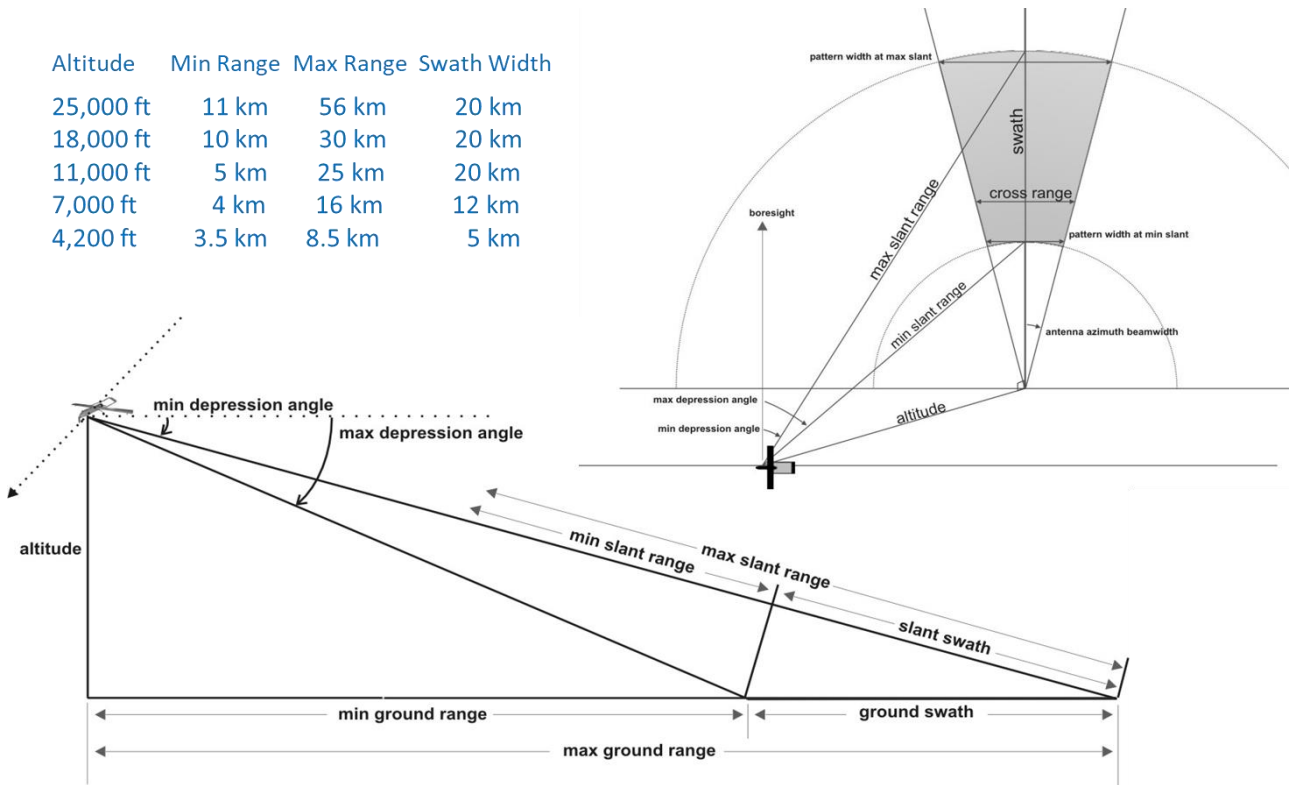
| Altitude | Min Range | Max Range | Swath Width |
|---|---|---|---|
| 25,000 ft | 11 km | 56 km | 20 km |
| 18,000 ft | 10 km | 30 km | 20 km |
| 11,000 ft | 5 km | 25 km | 20 km |
| 7,000 ft | 4 km | 16 km | 12 km |
| 4,200 ft | 3.5 km | 8.5 km | 5 km |

pattern width at max slant
swath
cross range
boresight
max slant range
pattern width at min slant
min slant range
antenna azimuth beamwidth
max depression angle
altitude
min depression angle

min depression angle
max depression angle
altitude
min slant range
max slant range
slant swath
min ground range
ground swath
max ground range